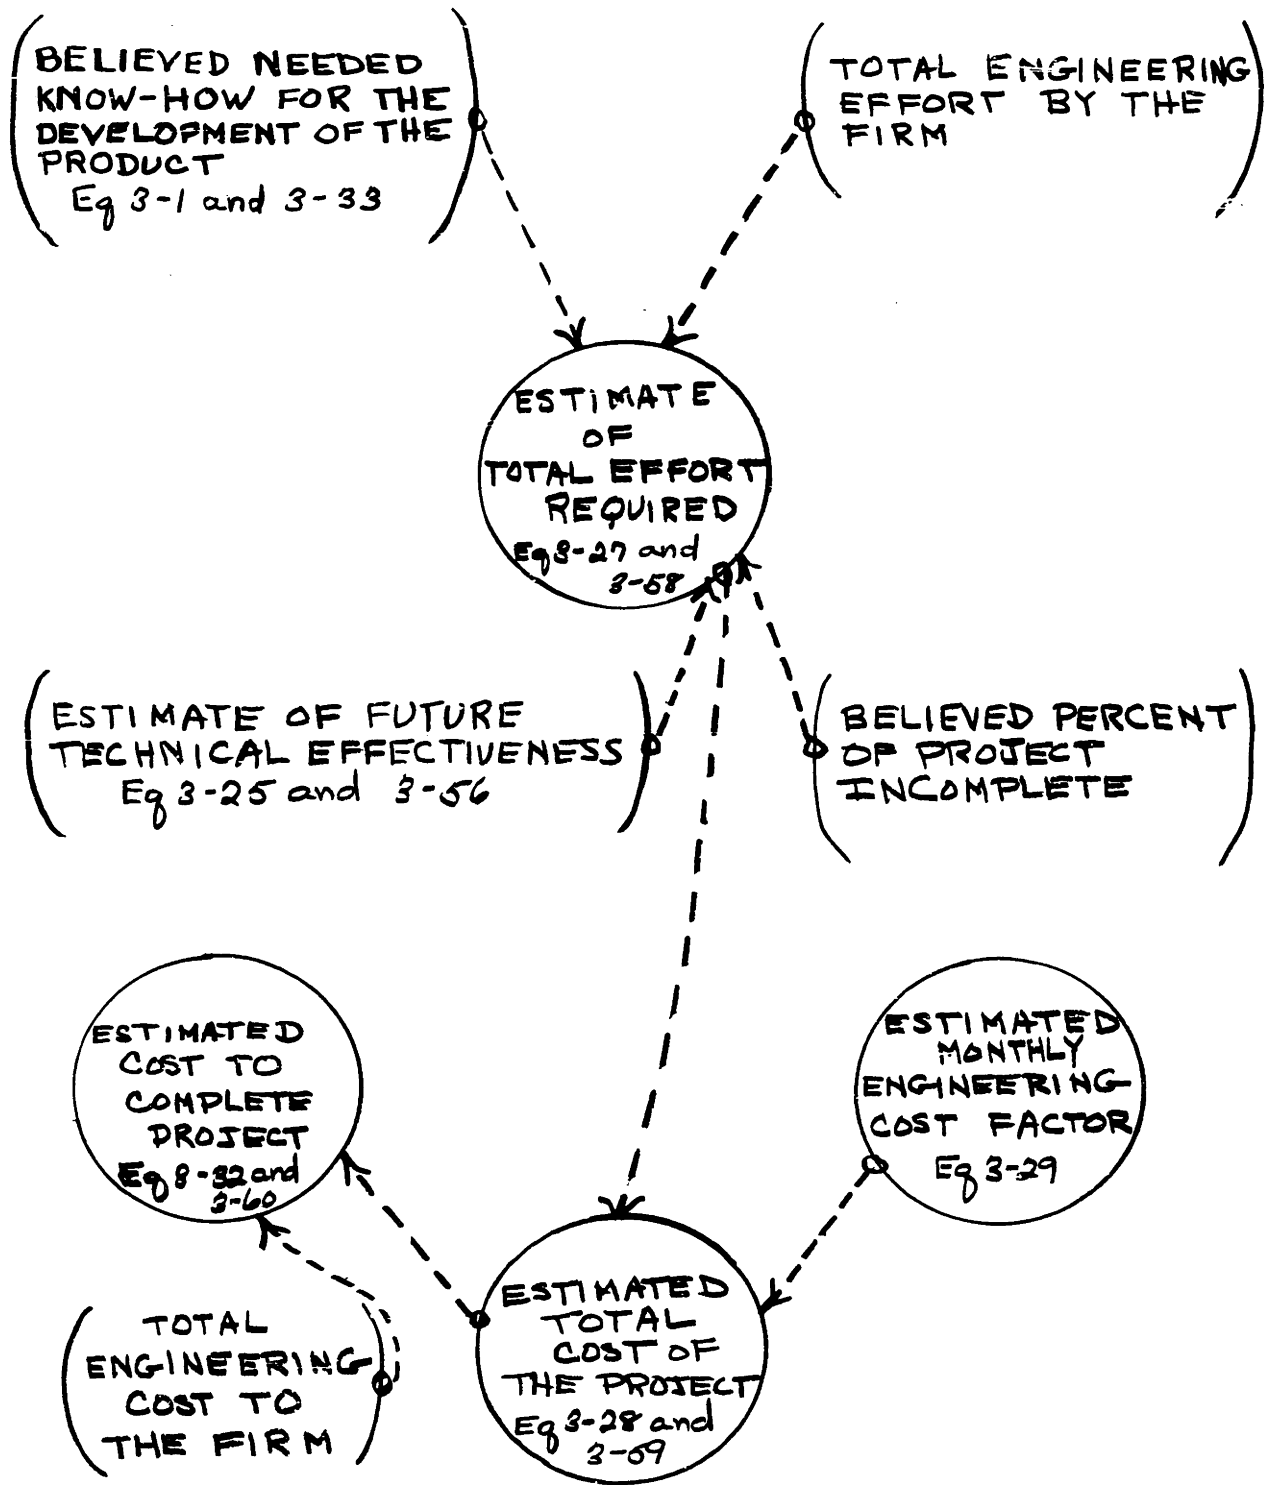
BELIEVED NEEDED KNOW-HOW FOR THE DEVELOPMENT OF THE PRODUCT
Eq 3-1 and 3-33

TOTAL ENGINEERING EFFORT BY THE FIRM

ESTIMATE OF TOTAL EFFORT REQUIRED
Eq 3-27 and 3-58

ESTIMATE OF FUTURE TECHNICAL EFFECTIVENESS
Eq 3-25 and 3-56

BELIEVED PERCENT OF PROJECT INCOMPLETE

ESTIMATED COST TO COMPLETE PROJECT
Eq 3-32 and 3-60

ESTIMATED MONTHLY ENGINEERING COST FACTOR
Eq 3-29

TOTAL ENGINEERING COST TO THE FIRM

ESTIMATED TOTAL COST OF THE PROJECT
Eq 3-28 and 3-59